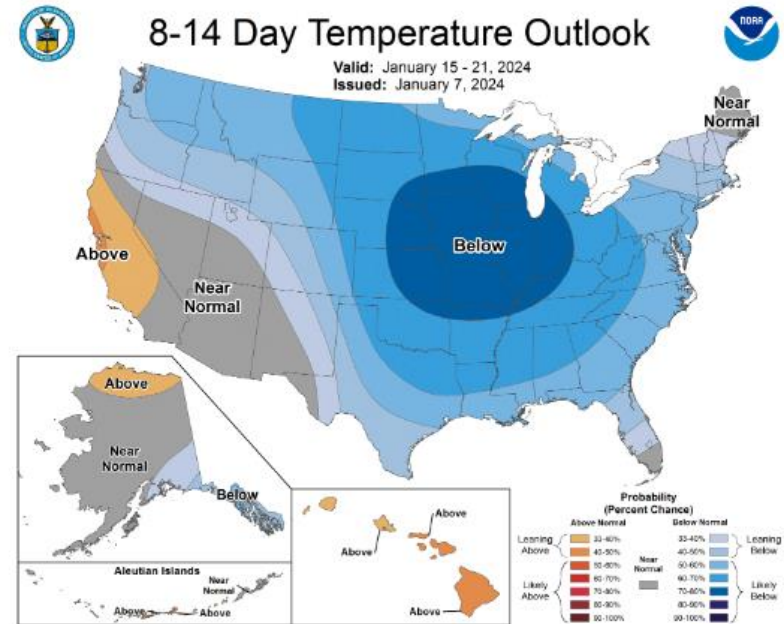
8-14 Day Temperature Outlook

Valid: January 15 - 21, 2024
Issued: January 7, 2024

NOAA

Near Normal

Above

Near Normal

Below

Above

Near Normal

Below

Aleutian Islands

Near Normal

Above

Above

Above

Above

Above

Probability (Percent Chance)

Above Normal

Below Normal

Leaning Above

33-40%
40-50%
50-60%
60-70%
70-80%
80-90%
90-100%

Likely Above

Near Normal

33-40%
40-50%
50-60%
60-70%
70-80%
80-90%
90-100%

Leaning Below

Likely Below